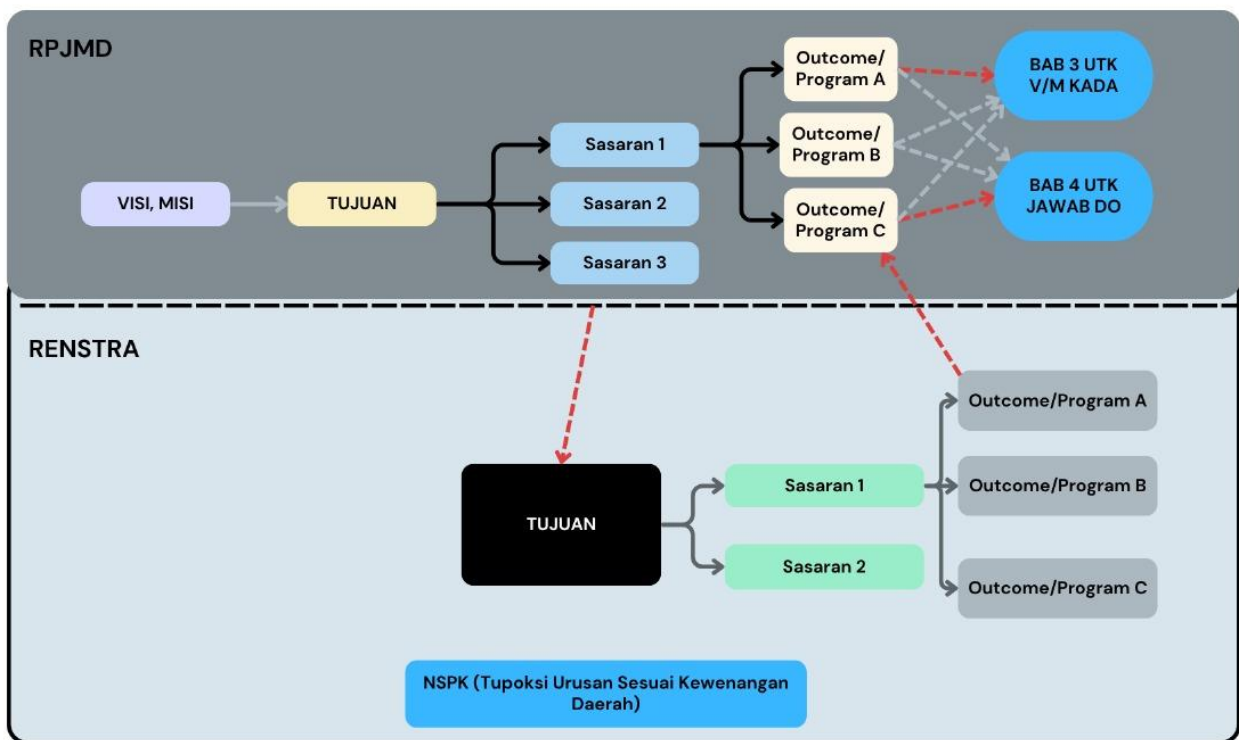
RPJMD

VISI, MISI

TUJUAN

Sasaran 1

Sasaran 2

Sasaran 3

Outcome/ Program A

Outcome/ Program B

Outcome/ Program C

BAB 3 UTK V/M KADA

BAB 4 UTK JAWAB DO

RENSTRA

TUJUAN

Sasaran 1

Sasaran 2

Outcome/Program A

Outcome/Program B

Outcome/Program C

NSPK (Tupoksi Urusan Sesuai Kewenangan Daerah)